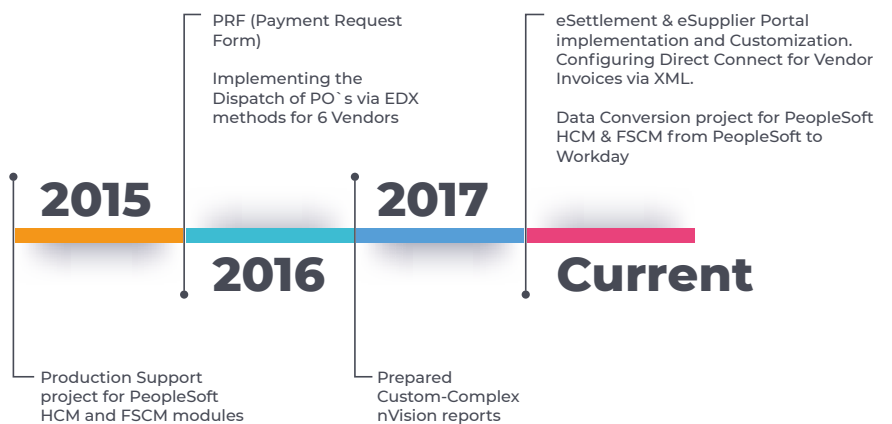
PRF (Payment Request Form)

Implementing the Dispatch of PO`s via EDX methods for 6 Vendors

eSettlement & eSupplier Portal implementation and Customization. Configuring Direct Connect for Vendor Invoices via XML.

Data Conversion project for PeopleSoft HCM & FSCM from PeopleSoft to Workday

2015

2017

2016

Current

Production Support project for PeopleSoft HCM and FSCM modules

Prepared Custom-Complex nVision reports